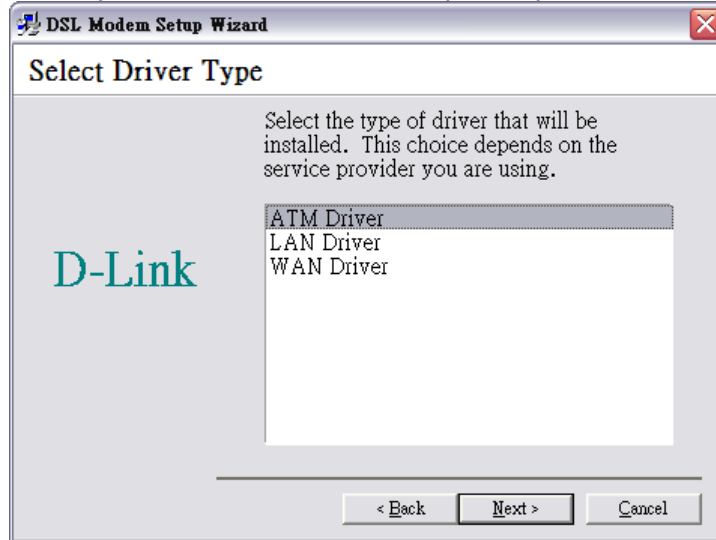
DSL Modem Setup Wizard

Select Driver Type

D-Link

Select the type of driver that will be installed. This choice depends on the service provider you are using.

ATM Driver
LAN Driver
WAN Driver

< Back
Next >
Cancel